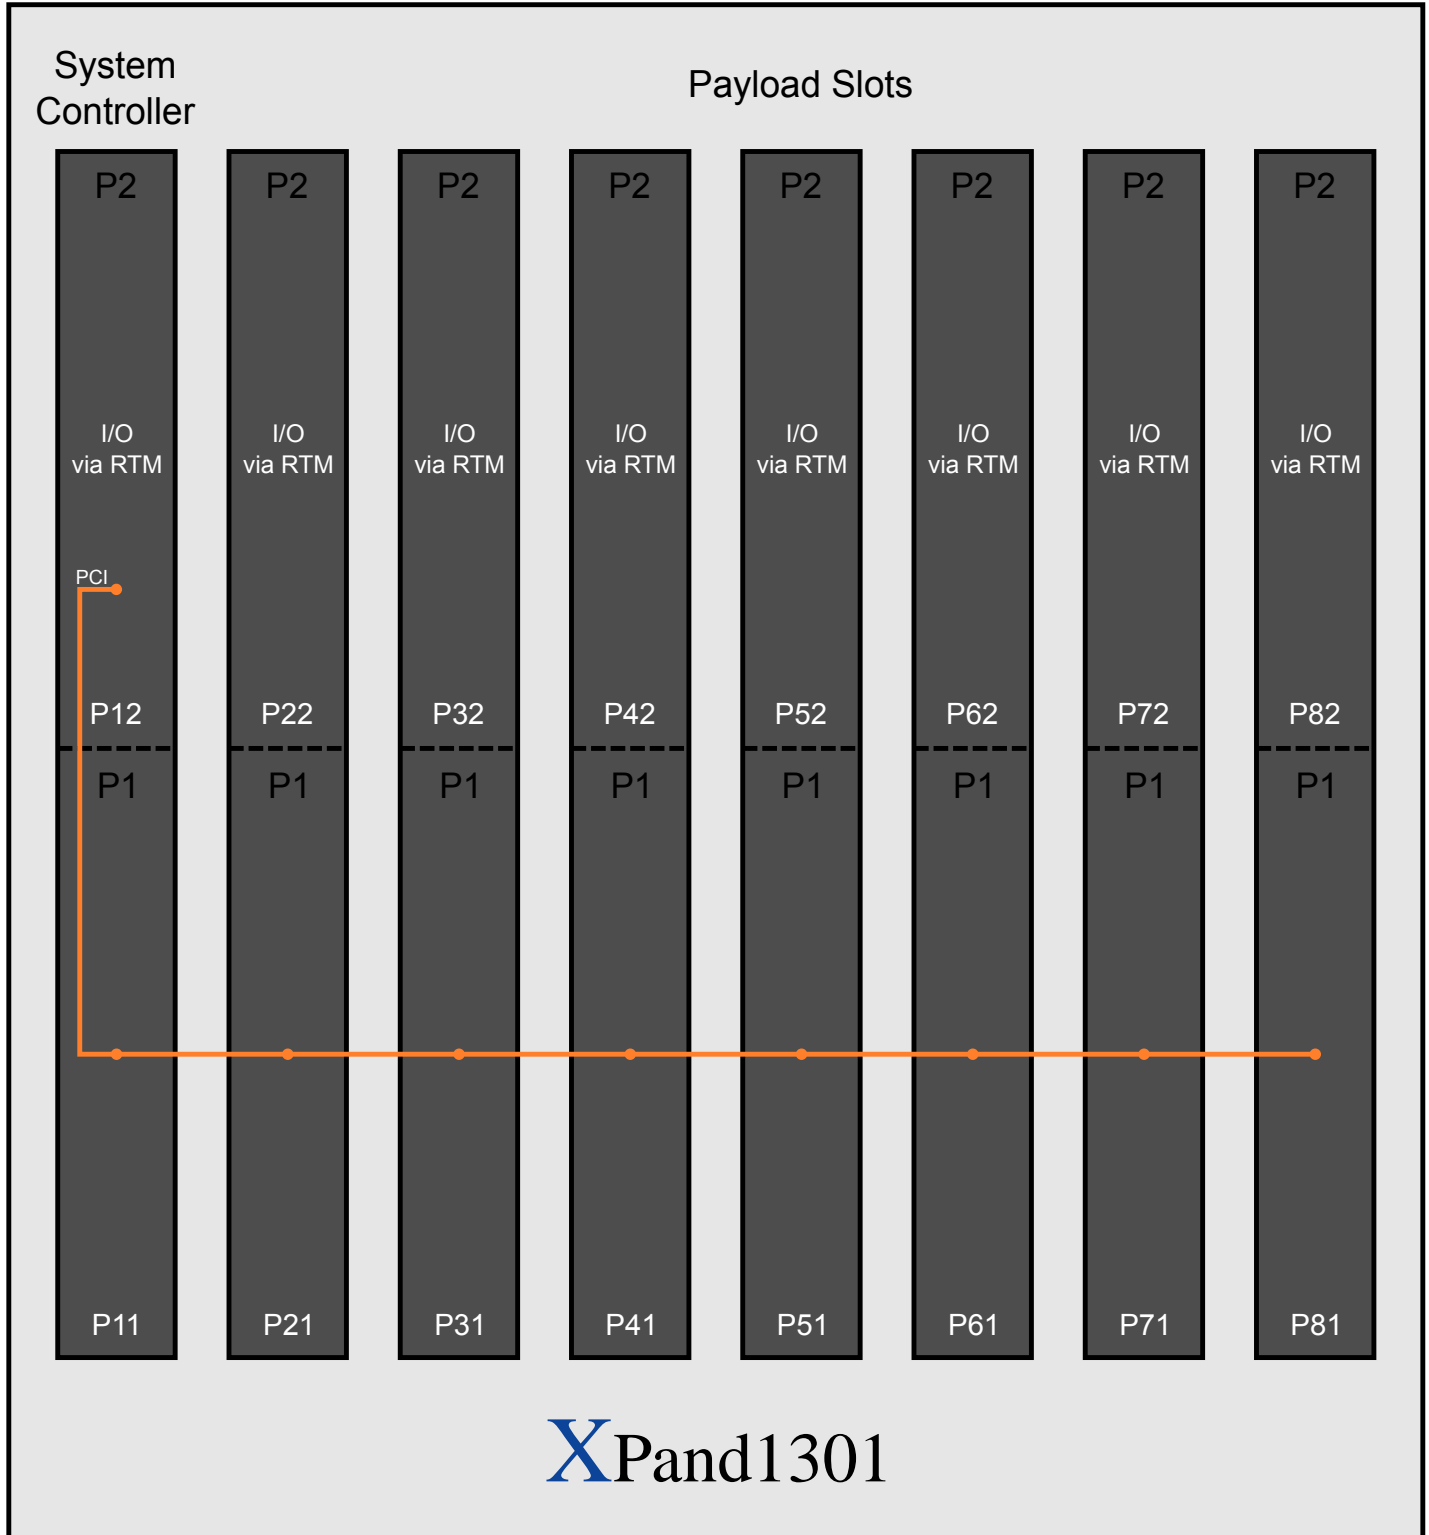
System Controller

Payload Slots

P2

I/O via RTM

PCI

P12

P1

P11

P2

I/O via RTM

P22

P1

P21

P2

I/O via RTM

P32

P1

P31

P2

I/O via RTM

P42

P1

P41

P2

I/O via RTM

P52

P1

P51

P2

I/O via RTM

P62

P1

P61

P2

I/O via RTM

P72

P1

P71

P2

I/O via RTM

P82

P1

P81

XPand1301